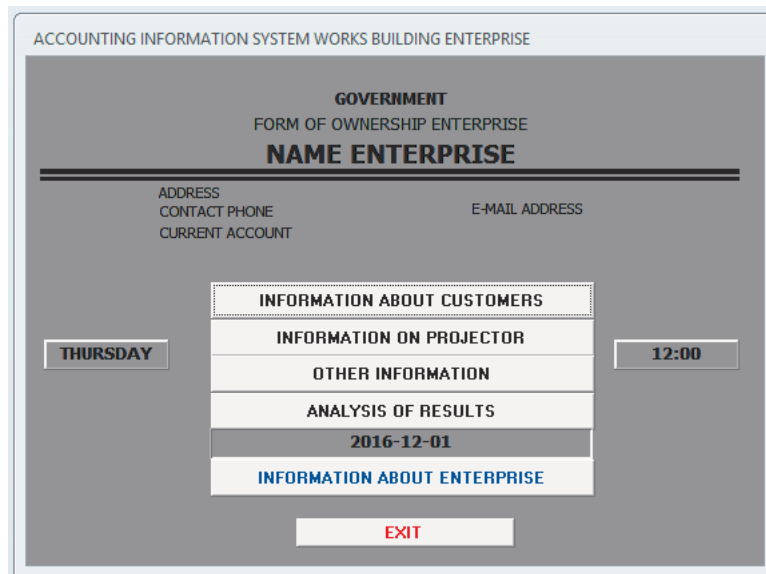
ACCOUNTING INFORMATION SYSTEM WORKS BUILDING ENTERPRISE

GOVERNMENT
FORM OF OWNERSHIP ENTERPRISE
NAME ENTERPRISE

ADDRESS
CONTACT PHONE
CURRENT ACCOUNT

E-MAIL ADDRESS

INFORMATION ABOUT CUSTOMERS
INFORMATION ON PROJECTOR
OTHER INFORMATION
ANALYSIS OF RESULTS
2016-12-01
INFORMATION ABOUT ENTERPRISE

THURSDAY

12:00

EXIT